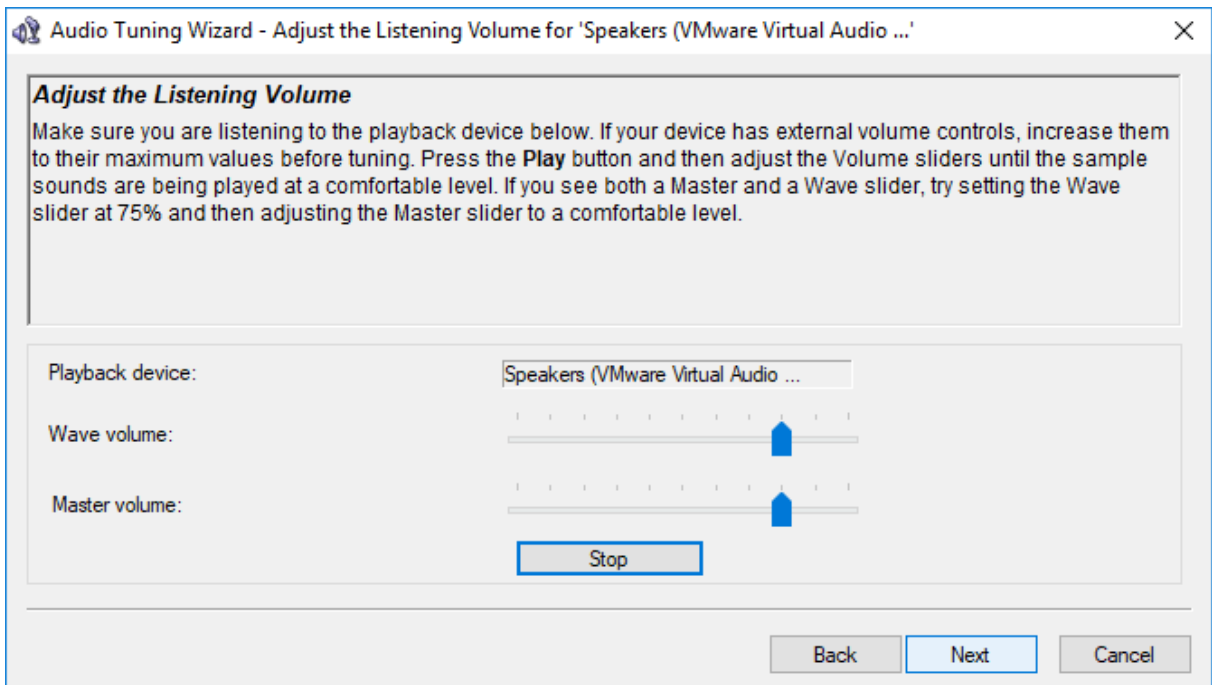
Audio Tuning Wizard - Adjust the Listening Volume for 'Speakers (VMware Virtual Audio ...'

Adjust the Listening Volume

Make sure you are listening to the playback device below. If your device has external volume controls, increase them to their maximum values before tuning. Press the **Play** button and then adjust the Volume sliders until the sample sounds are being played at a comfortable level. If you see both a Master and a Wave slider, try setting the Wave slider at 75% and then adjusting the Master slider to a comfortable level.

Playback device: Speakers (VMware Virtual Audio ...

Wave volume:

Master volume:

Stop

Back Next Cancel